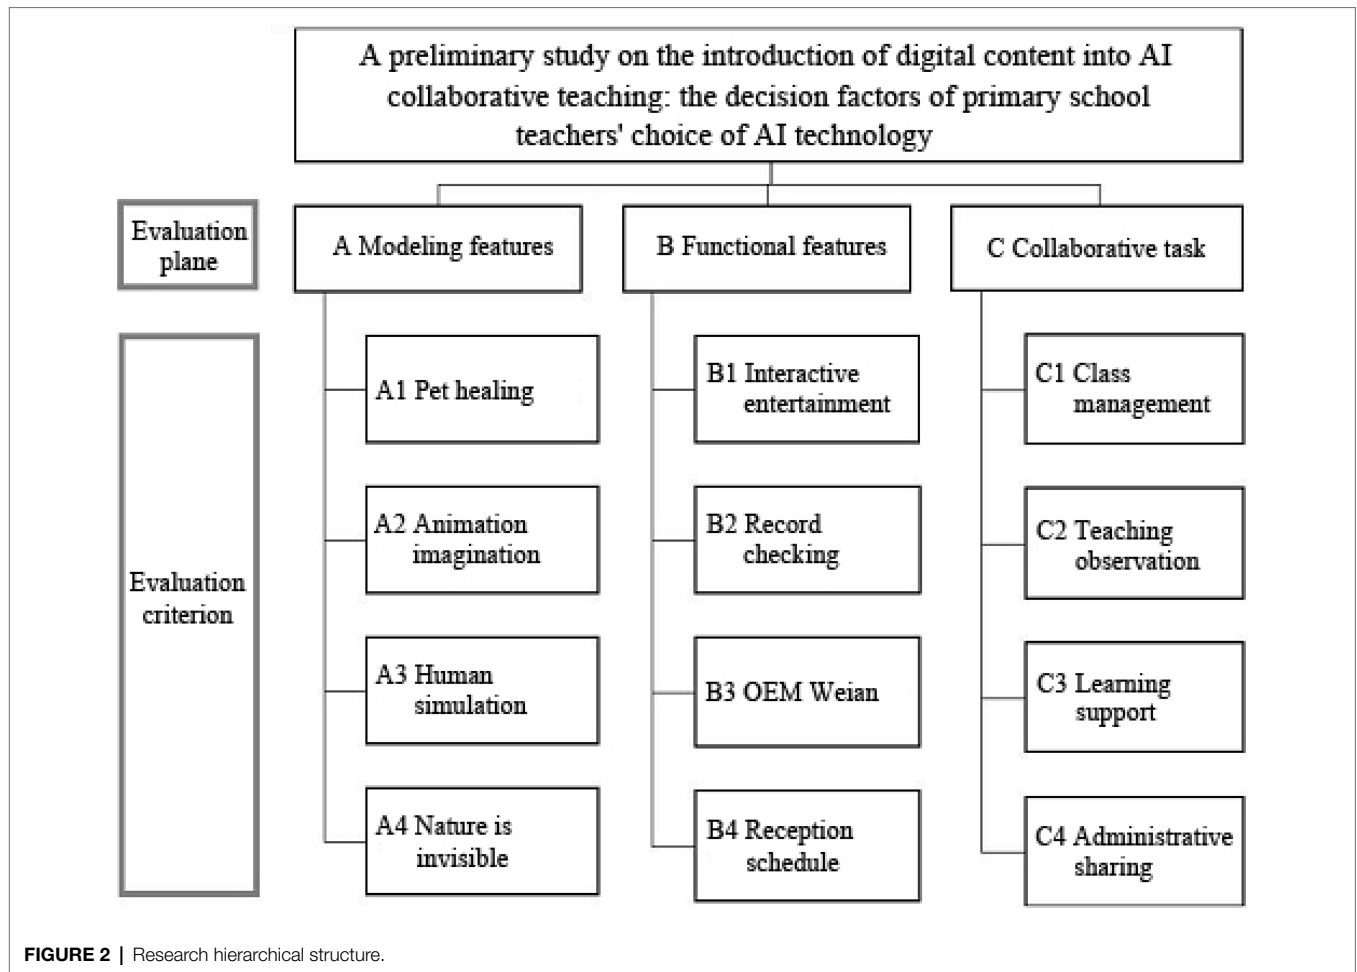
A preliminary study on the introduction of digital content into AI collaborative teaching: the decision factors of primary school teachers' choice of AI technology

Evaluation plane

A Modeling features

B Functional features

C Collaborative task

Evaluation criterion

A1 Pet healing

A2 Animation imagination

A3 Human simulation

A4 Nature is invisible

B1 Interactive entertainment

B2 Record checking

B3 OEM Weian

B4 Reception schedule

C1 Class management

C2 Teaching observation

C3 Learning support

C4 Administrative sharing

FIGURE 2 | Research hierarchical structure.